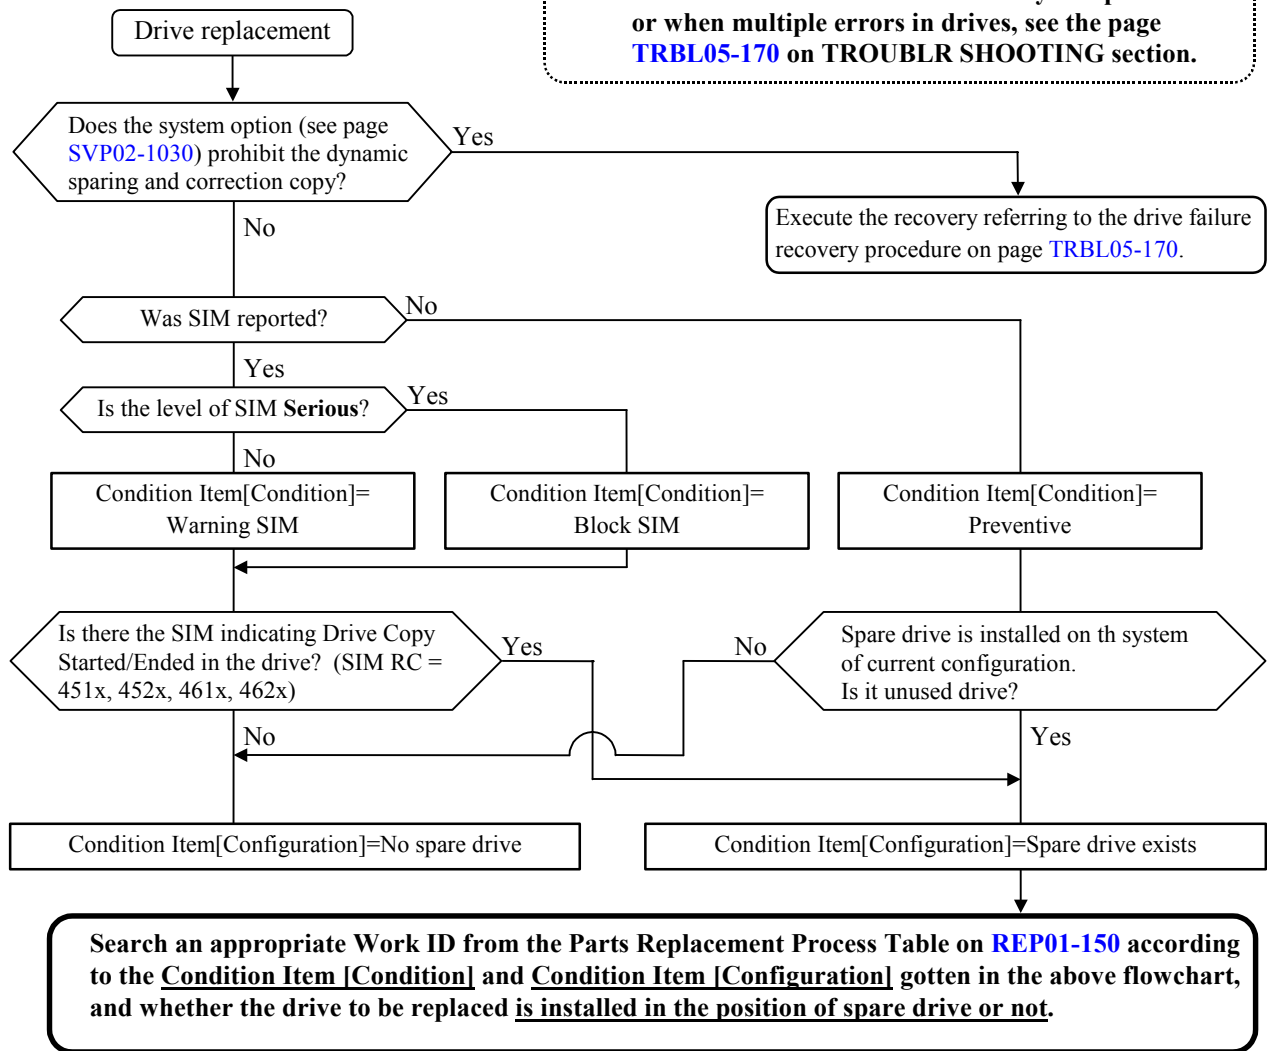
Drive replacement

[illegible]
or when multiple errors in drives, see the page TRBL05-170 on TROUBLR SHOOTING section.

Does the system option (see page SVP02-1030) prohibit the dynamic sparing and correction copy?

Yes

Execute the recovery referring to the drive failure recovery procedure on page TRBL05-170.

No

Was SIM reported?

No

Yes

Is the level of SIM **Serious**?

Yes

No

Condition Item[Condition]= Warning SIM

Condition Item[Condition]= Block SIM

Condition Item[Condition]= Preventive

Is there the SIM indicating Drive Copy Started/Ended in the drive? (SIM RC = 451x, 452x, 461x, 462x)

Yes

No

Spare drive is installed on th system of current configuration. Is it unused drive?

No

Yes

Condition Item[Configuration]=No spare drive

Condition Item[Configuration]=Spare drive exists

Search an appropriate Work ID from the Parts Replacement Process Table on REP01-150 according to the Condition Item [Condition] and Condition Item [Configuration] gotten in the above flowchart, and whether the drive to be replaced is installed in the position of spare drive or not.